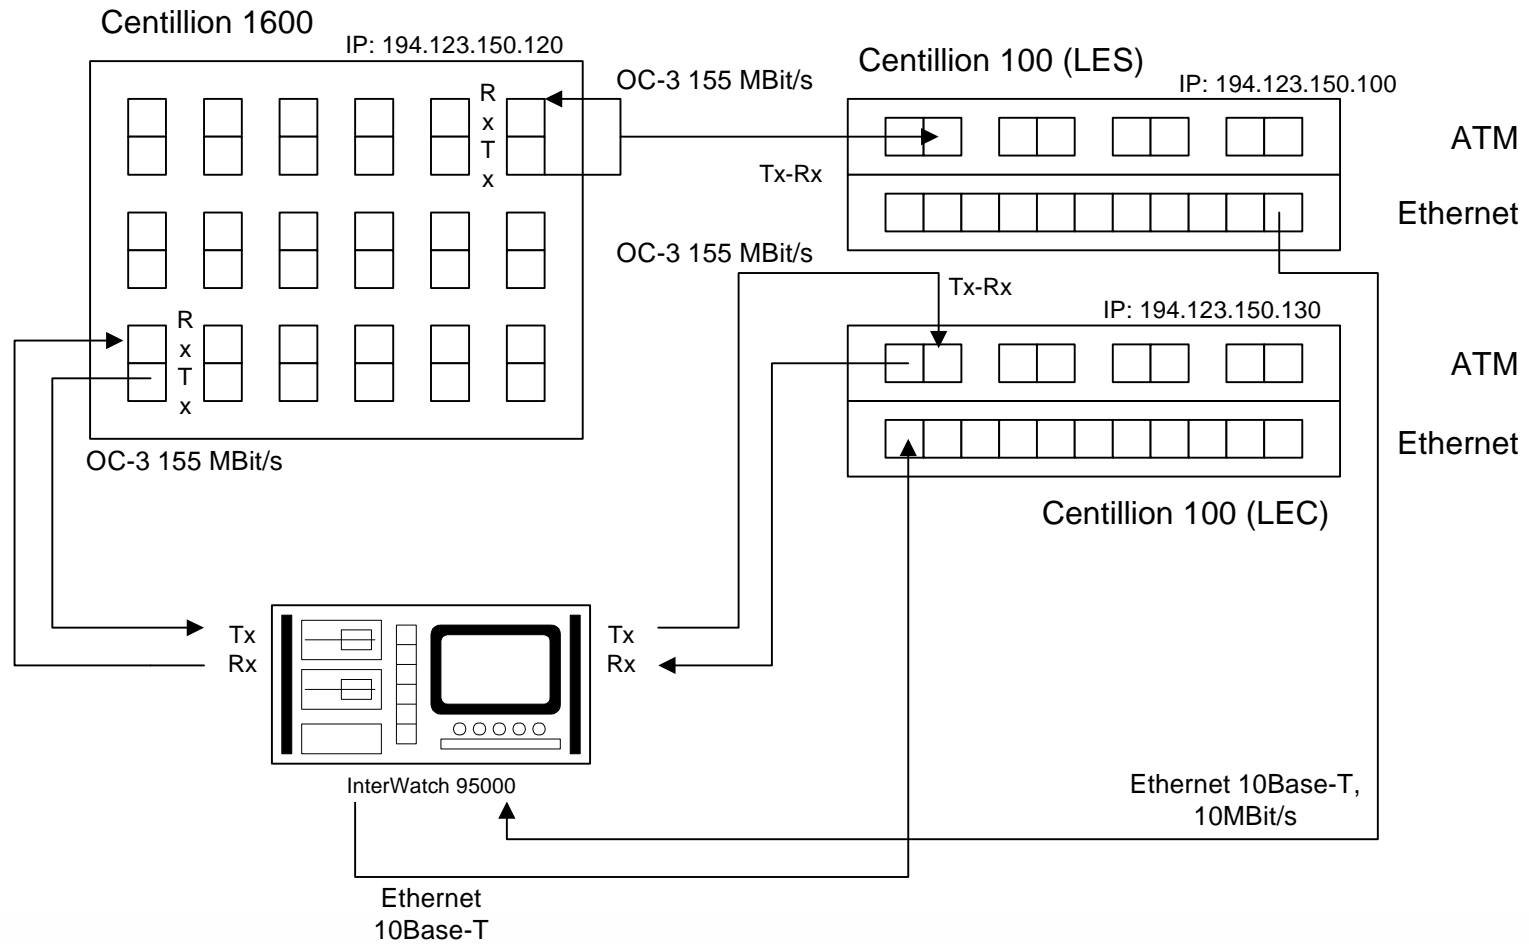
Centillion 1600

IP: 194.123.150.120

R
x
T
x

OC-3 155 MBit/s

Centillion 100 (LES)

IP: 194.123.150.100

ATM

Tx-Rx

Ethernet

OC-3 155 MBit/s

Tx-Rx

IP: 194.123.150.130

R
x
T
x

ATM

Ethernet

OC-3 155 MBit/s

Centillion 100 (LEC)

Tx
Rx

Tx
Rx

InterWatch 95000

Ethernet 10Base-T, 10MBit/s

Ethernet
10Base-T